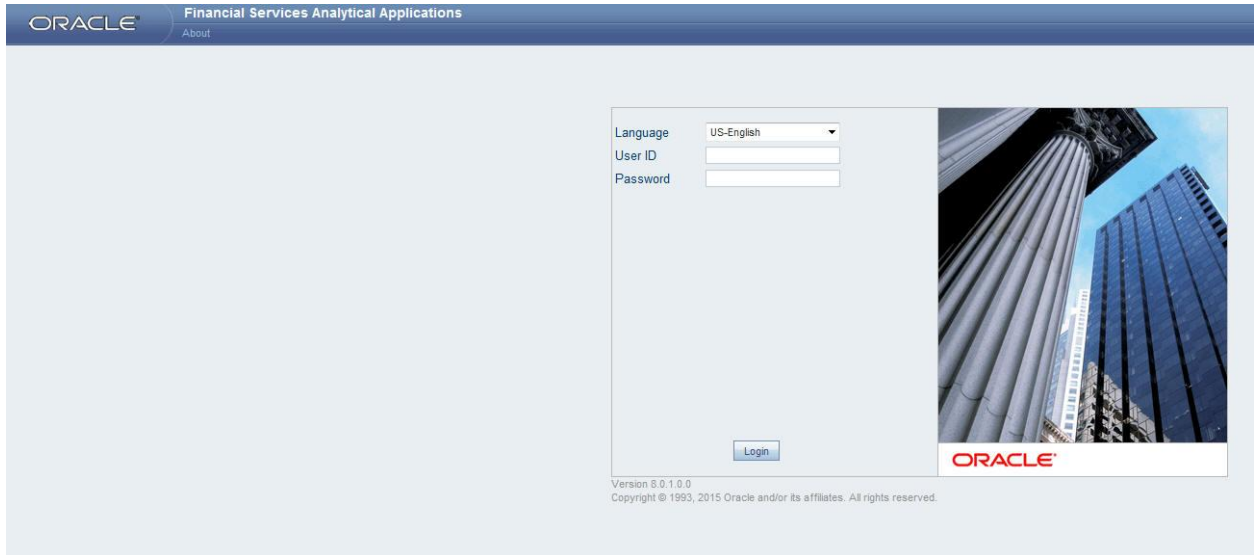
ORACLE

Financial Services Analytical Applications

About

Language US-English
User ID
Password

Login

ORACLE

Version 8.0.1.0.0
Copyright © 1993, 2015 Oracle and/or its affiliates. All rights reserved.